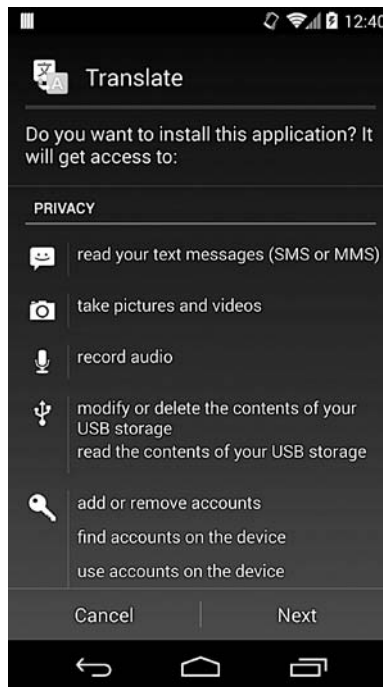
12:40

Translate

Do you want to install this application? It will get access to:

PRIVACY

read your text messages (SMS or MMS)

take pictures and videos

record audio

modify or delete the contents of your USB storage
read the contents of your USB storage

add or remove accounts
find accounts on the device
use accounts on the device

Cancel
Next